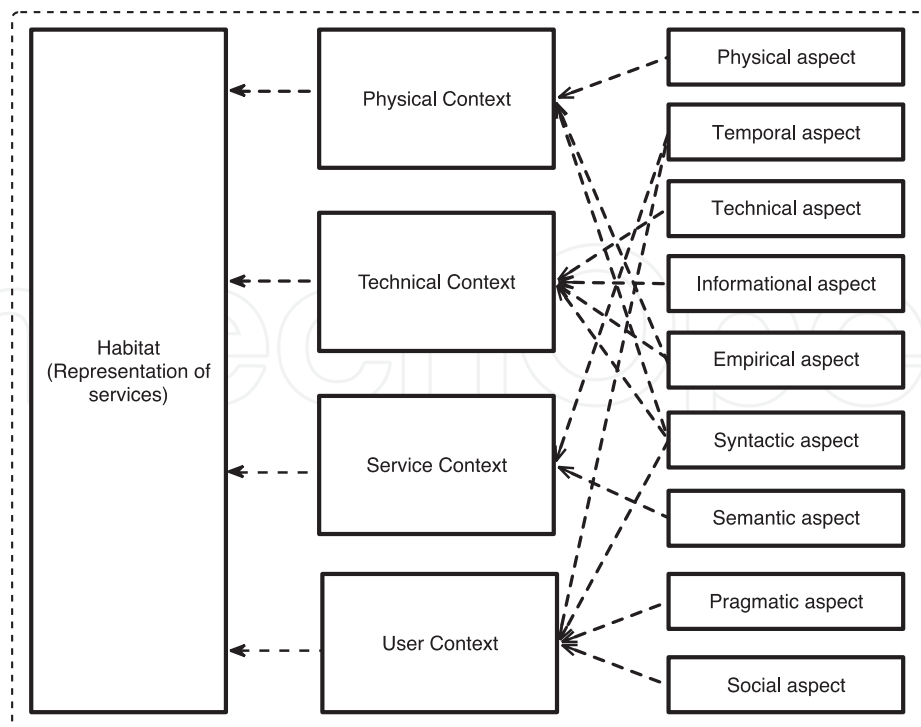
Habitat (Representation of services)

Physical Context

Technical Context

Service Context

User Context

Physical aspect

Temporal aspect

Technical aspect

Informational aspect

Empirical aspect

Syntactic aspect

Semantic aspect

Pragmatic aspect

Social aspect